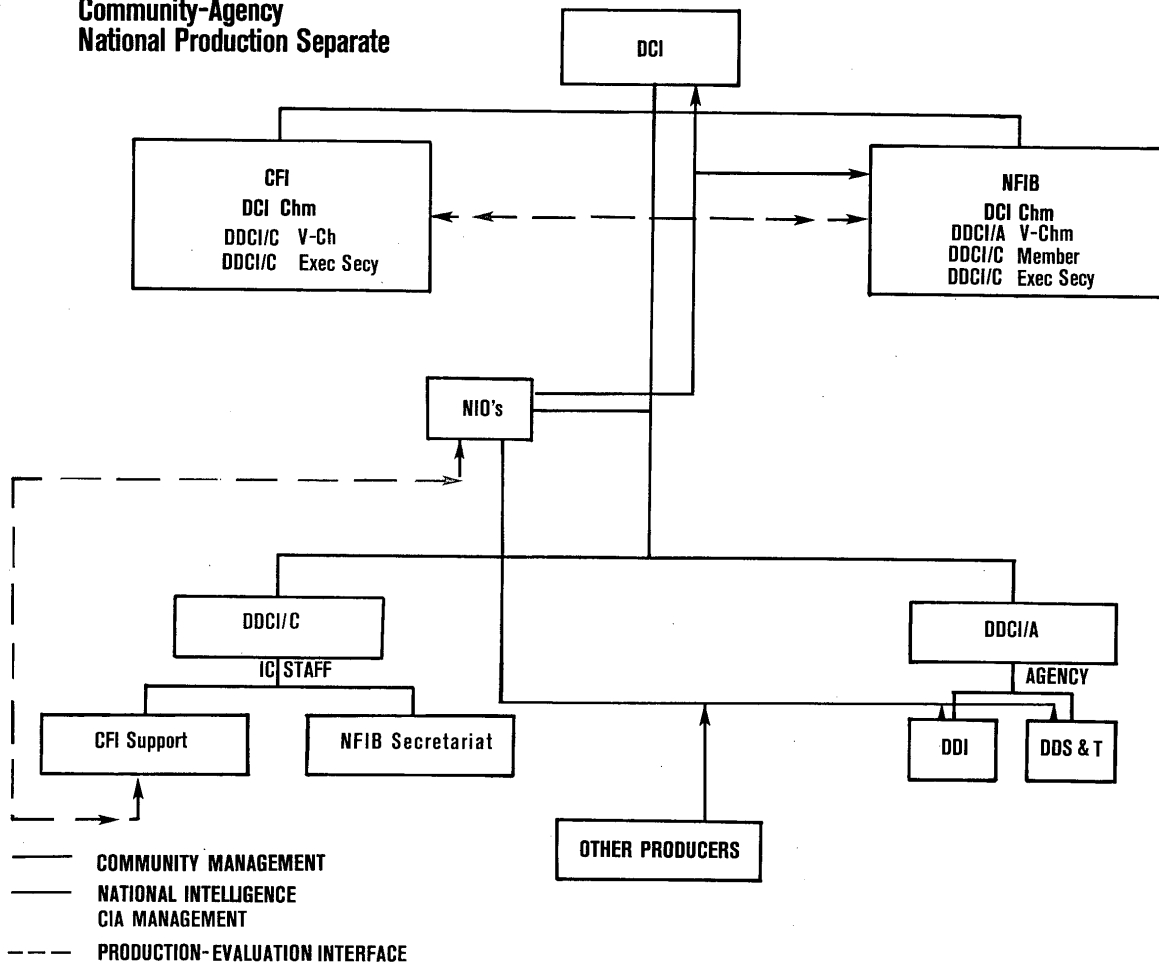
Community-Agency
National Production Separate

DCI

CFI
DCI Chm
DDCI/C V-Ch
DDCI/C Exec Secy

NFIB
DCI Chm
DDCI/A V-Chm
DDCI/C Member
DDCI/C Exec Secy

NIO's

DDCI/C

IC STAFF

CFI Support

NFIB Secretariat

DDCI/A

AGENCY

DDI

DDS & T

OTHER PRODUCERS

COMMUNITY MANAGEMENT
NATIONAL INTELLIGENCE
CIA MANAGEMENT
PRODUCTION-EVALUATION INTERFACE